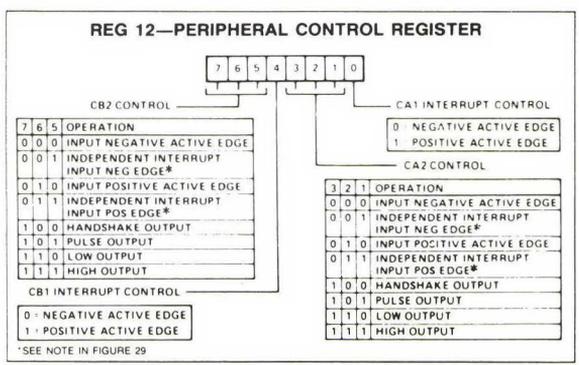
REG 12—PERIPHERAL CONTROL REGISTER

| 7 | 6 | 5 | 4 | 3 | 2 | 1 | 0 |
|---|---|---|---|---|---|---|---|

CB2 CONTROL

| 7 | 6 | 5 | OPERATION |
|---|---|---|---|
| 0 | 0 | 0 | INPUT NEGATIVE ACTIVE EDGE |
| 0 | 0 | 1 | INDEPENDENT INTERRUPT INPUT NEG EDGE* |
| 0 | 1 | 0 | INPUT POSITIVE ACTIVE EDGE |
| 0 | 1 | 1 | INDEPENDENT INTERRUPT INPUT POS EDGE* |
| 1 | 0 | 0 | HANDSHAKE OUTPUT |
| 1 | 0 | 1 | PULSE OUTPUT |
| 1 | 1 | 0 | LOW OUTPUT |
| 1 | 1 | 1 | HIGH OUTPUT |

CA1 INTERRUPT CONTROL

0 = NEGATIVE ACTIVE EDGE
1 = POSITIVE ACTIVE EDGE

CA2 CONTROL

| 3 | 2 | 1 | OPERATION |
|---|---|---|---|
| 0 | 0 | 0 | INPUT NEGATIVE ACTIVE EDGE |
| 0 | 0 | 1 | INDEPENDENT INTERRUPT INPUT NEG EDGE* |
| 0 | 1 | 0 | INPUT POSITIVE ACTIVE EDGE |
| 0 | 1 | 1 | INDEPENDENT INTERRUPT INPUT POS EDGE* |
| 1 | 0 | 0 | HANDSHAKE OUTPUT |
| 1 | 0 | 1 | PULSE OUTPUT |
| 1 | 1 | 0 | LOW OUTPUT |
| 1 | 1 | 1 | HIGH OUTPUT |

CB1 INTERRUPT CONTROL

0 = NEGATIVE ACTIVE EDGE
1 = POSITIVE ACTIVE EDGE

*SEE NOTE IN FIGURE 29